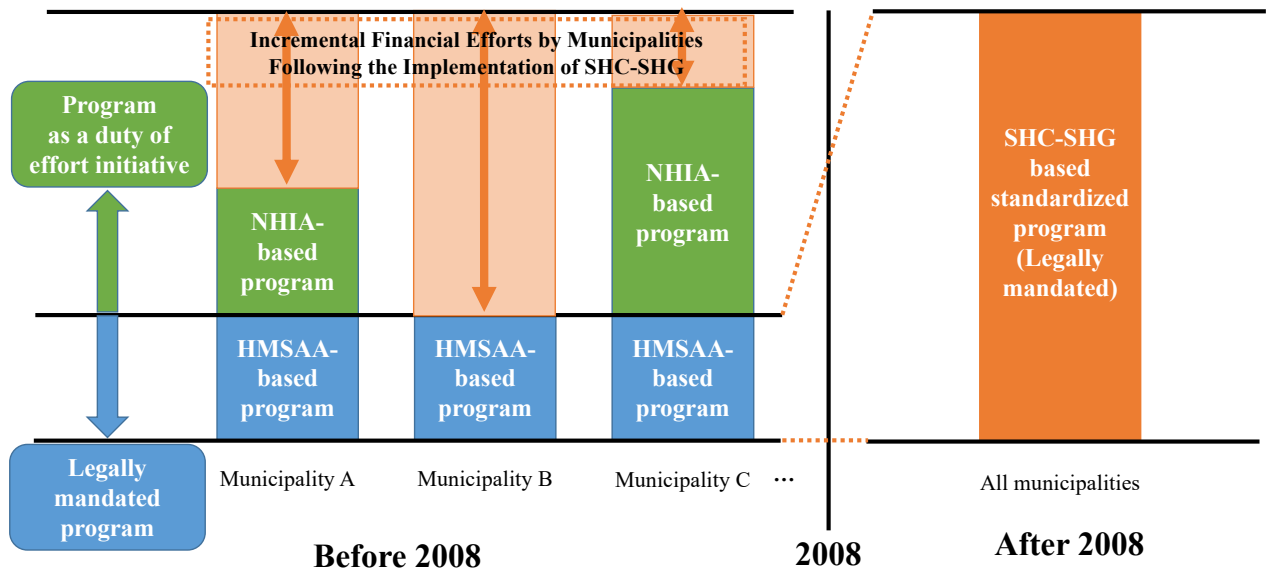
Incremental Financial Efforts by Municipalities Following the Implementation of SHC-SHG

Program as a duty of effort initiative

NHIA-based program

NHIA-based program

HMSAA-based program

HMSAA-based program

HMSAA-based program

Legally mandated program

Municipality A

Municipality B

Municipality C

…

Before 2008

2008

SHC-SHG based standardized program (Legally mandated)

All municipalities

After 2008